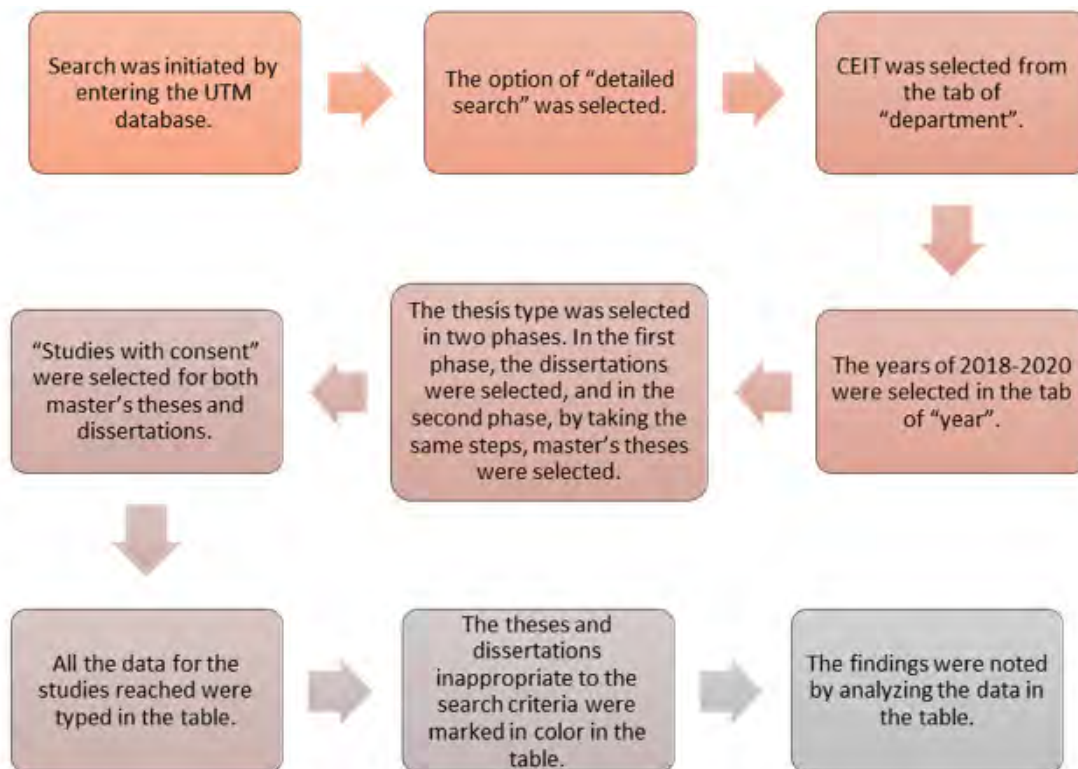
Search was initiated by entering the UTM database.

The option of "detailed search" was selected.

CEIT was selected from the tab of "department".

The years of 2018-2020 were selected in the tab of "year".

The thesis type was selected in two phases. In the first phase, the dissertations were selected, and in the second phase, by taking the same steps, master's theses were selected.

"Studies with consent" were selected for both master's theses and dissertations.

All the data for the studies reached were typed in the table.

The theses and dissertations inappropriate to the search criteria were marked in color in the table.

The findings were noted by analyzing the data in the table.